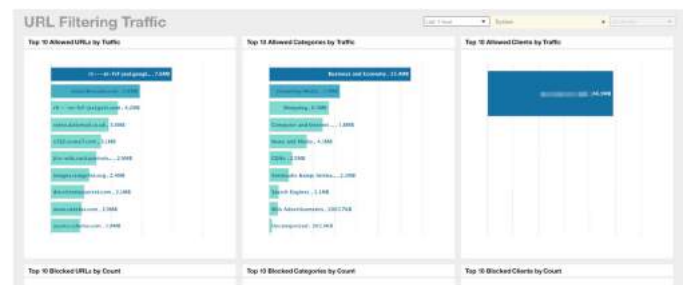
URL Filtering Traffic

Last 1 hour
System

Top 10 Allowed URLs by Traffic

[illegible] 7.6MB
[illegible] 5.5MB
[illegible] 4.0MB
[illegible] 3.9MB
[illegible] 3.1MB
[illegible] 2.8MB
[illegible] 2.4MB
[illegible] 2.1MB
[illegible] 2.0MB
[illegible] 1.9MB

Top 10 Allowed Categories by Traffic

Business and Economy 22.4MB
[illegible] 7.7MB
Shopping 5.5MB
Computer and Internet ... 5.8MB
News and Media 4.0MB
CDNs 3.9MB
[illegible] 2.3MB
Search Engines 1.1MB
Web Advertisements 330.7KB
Uncategorized 261.9KB

Top 10 Allowed Clients by Traffic

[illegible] 66.3MB

Top 10 Blocked URLs by Count

Top 10 Blocked Categories by Count

Top 10 Blocked Clients by Count